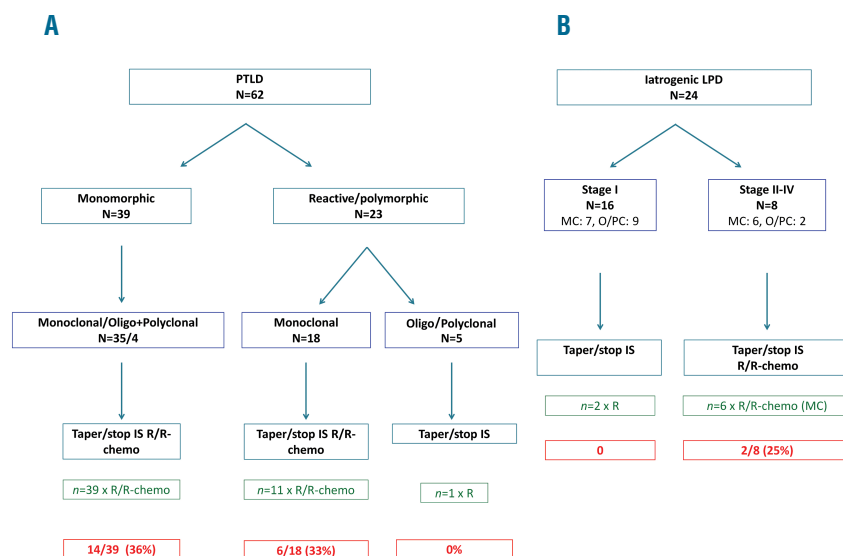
A

PTLD
N=62

Monomorphic
N=39

Reactive/polymorphic
N=23

Monoclonal/Oligo+Polyclonal
N=35/4

Monoclonal
N=18

Oligo/Polyclonal
N=5

Taper/stop IS R/R-chemo

Taper/stop IS R/R-chemo

Taper/stop IS

$n$=39 x R/R-chemo

$n$=11 x R/R-chemo

$n$=1 x R

14/39 (36%)

6/18 (33%)

0%

B

Iatrogenic LPD
N=24

Stage I
N=16
MC: 7, O/PC: 9

Stage II-IV
N=8
MC: 6, O/PC: 2

Taper/stop IS

Taper/stop IS
R/R-chemo

$n$=2 x R

$n$=6 x R/R-chemo (MC)

0

2/8 (25%)